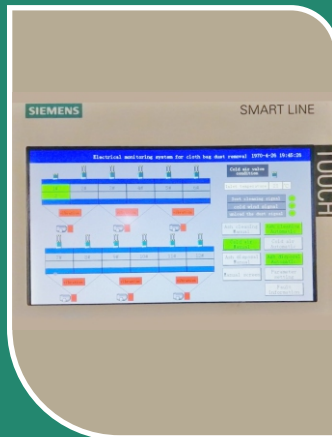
SIEMENS

SMART LINE

TOUCH

Electrical monitoring system for cloth bag dust removal 1970-4-28 19:45:28

Cold air valve

Manual Operations

Automatic cleaning

Manual cleaning

Cold air valve

Manual Cleaning

Parameter setting

Fault alarm

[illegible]